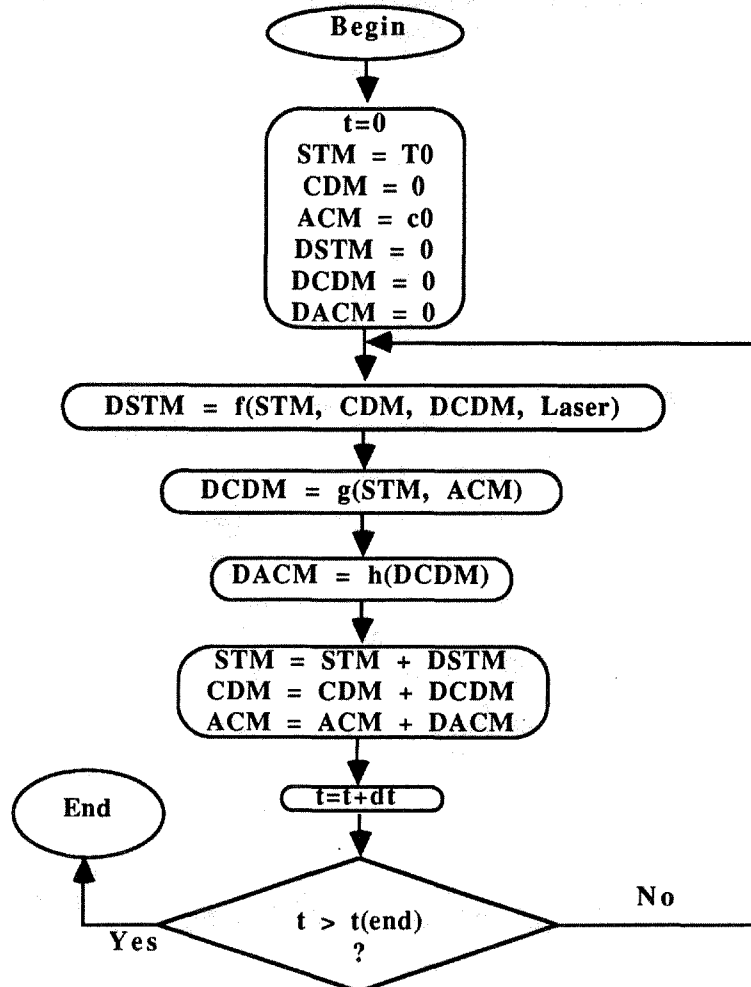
Begin

t=0
STM = T0
CDM = 0
ACM = c0
DSTM = 0
DCDM = 0
DACM = 0

DSTM = f(STM, CDM, DCDM, Laser)

DCDM = g(STM, ACM)

DACM = h(DCDM)

STM = STM + DSTM
CDM = CDM + DCDM
ACM = ACM + DACM

t=t+dt

End

t > t(end)
?

Yes

No